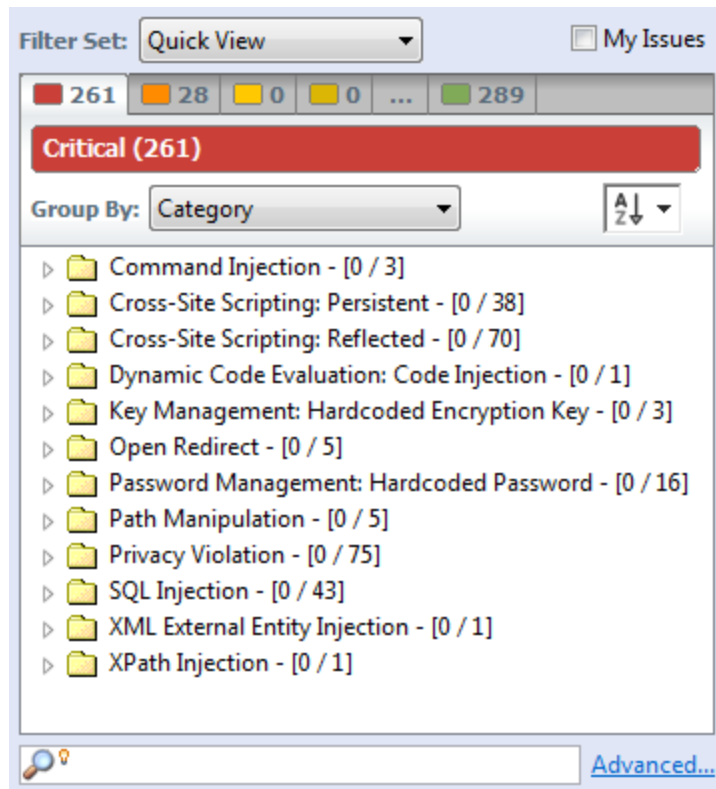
Filter Set: Quick View

My Issues

261 | 28 | 0 | 0 | ... | 289

Critical (261)

Group By: Category

A Z

Command Injection - [0 / 3]
Cross-Site Scripting: Persistent - [0 / 38]
Cross-Site Scripting: Reflected - [0 / 70]
Dynamic Code Evaluation: Code Injection - [0 / 1]
Key Management: Hardcoded Encryption Key - [0 / 3]
Open Redirect - [0 / 5]
Password Management: Hardcoded Password - [0 / 16]
Path Manipulation - [0 / 5]
Privacy Violation - [0 / 75]
SQL Injection - [0 / 43]
XML External Entity Injection - [0 / 1]
XPath Injection - [0 / 1]

Advanced...